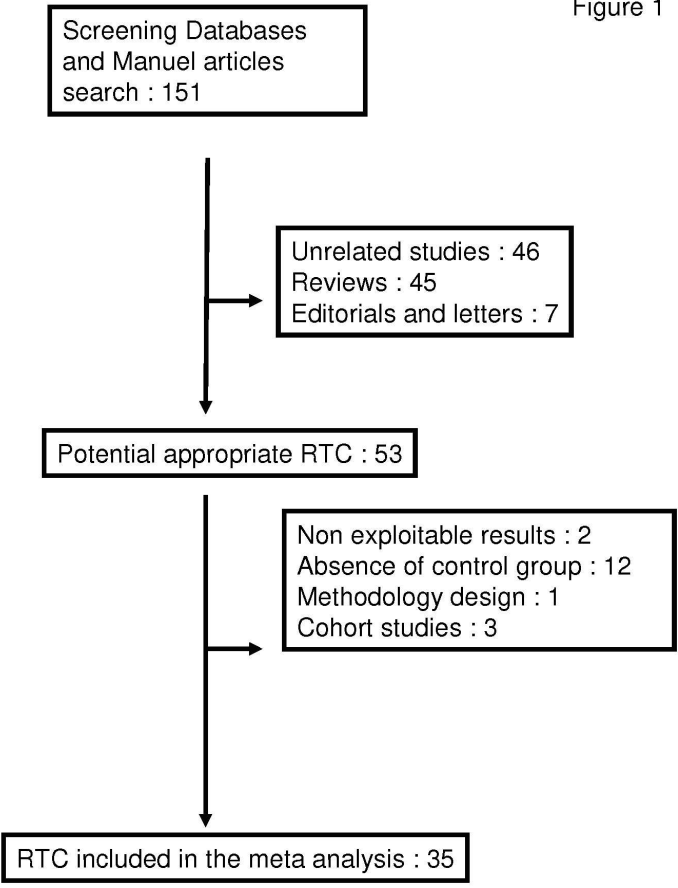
Figure 1

Screening Databases and Manuel articles search : 151

Unrelated studies : 46
Reviews : 45
Editorials and letters : 7

Potential appropriate RTC : 53

Non exploitable results : 2
Absence of control group : 12
Methodology design : 1
Cohort studies : 3

RTC included in the meta analysis : 35